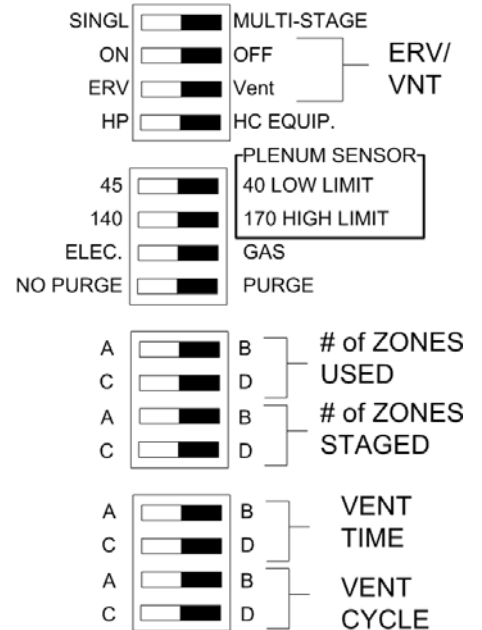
SINGL MULTI-STAGE
ON OFF
ERV Vent
HP HC EQUIP.

ERV/
VNT

PLENUM SENSOR
45 40 LOW LIMIT
140 170 HIGH LIMIT
ELEC. GAS
NO PURGE PURGE

A B
C D
# of ZONES
USED
A B
C D
# of ZONES
STAGED

A B
C D
VENT
TIME
A B
C D
VENT
CYCLE